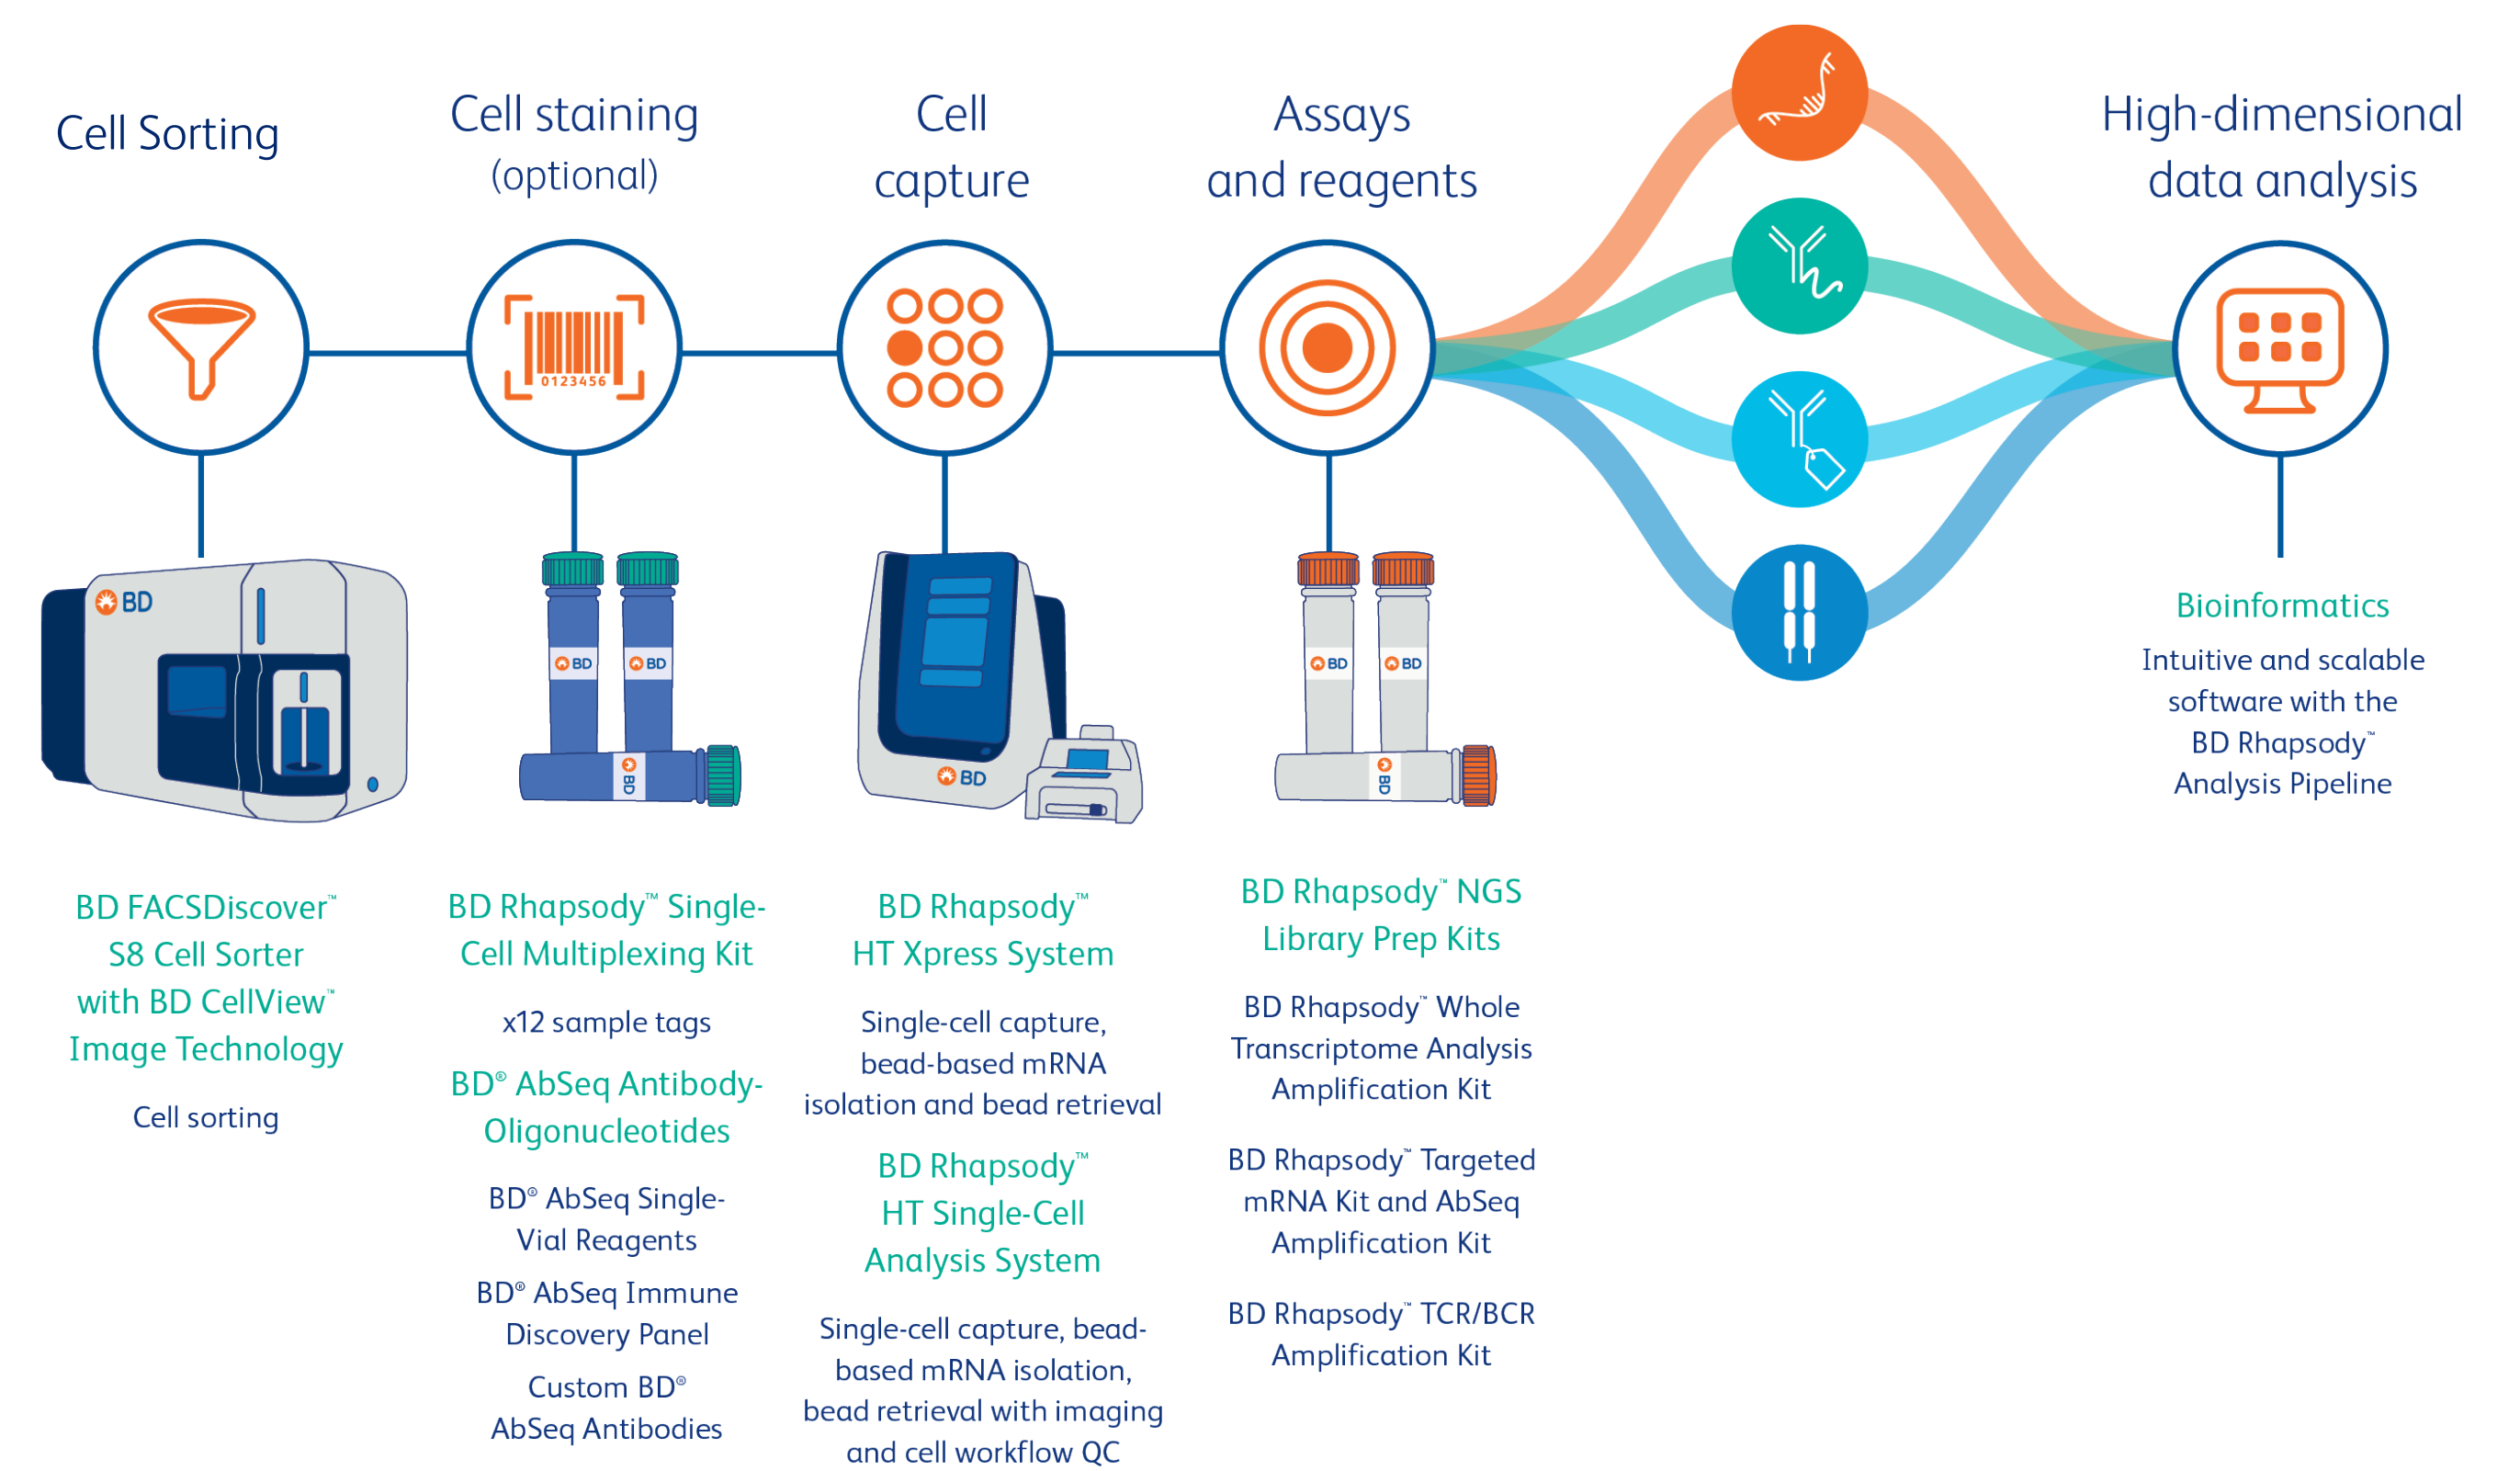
Cell Sorting

Cell staining (optional)

Cell capture

Assays and reagents

High-dimensional data analysis

0123456

BD

BD

BD

BD

BD

BD

BD

BD

BD

BD FACSDiscover™ S8 Cell Sorter with BD CellView™ Image Technology

Cell sorting

BD Rhapsody™ Single-Cell Multiplexing Kit

x12 sample tags

BD® AbSeq Antibody-Oligonucleotides

BD® AbSeq Single-Vial Reagents

BD® AbSeq Immune Discovery Panel

Custom BD® AbSeq Antibodies

BD Rhapsody™ HT Xpress System

Single-cell capture, bead-based mRNA isolation and bead retrieval

BD Rhapsody™ HT Single-Cell Analysis System

Single-cell capture, bead-based mRNA isolation, bead retrieval with imaging and cell workflow QC

BD Rhapsody™ NGS Library Prep Kits

BD Rhapsody™ Whole Transcriptome Analysis Amplification Kit

BD Rhapsody™ Targeted mRNA Kit and AbSeq Amplification Kit

BD Rhapsody™ TCR/BCR Amplification Kit

Bioinformatics

Intuitive and scalable software with the BD Rhapsody™ Analysis Pipeline